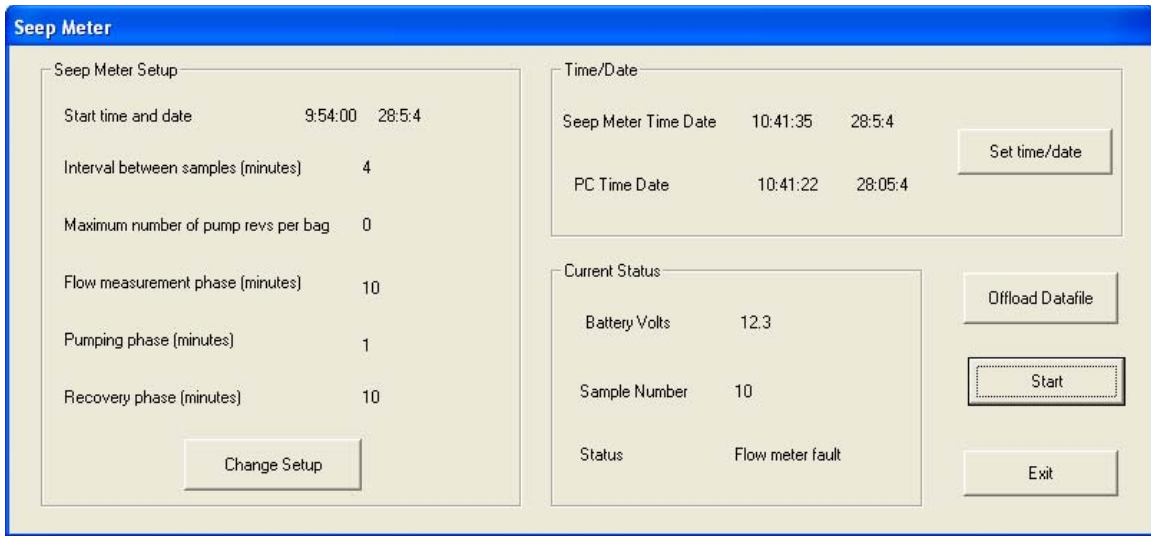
Seep Meter

Seep Meter Setup

Start time and date 9:54:00 28:5:4

Interval between samples (minutes) 4

Maximum number of pump revs per bag 0

Flow measurement phase (minutes) 10

Pumping phase (minutes) 1

Recovery phase (minutes) 10

Change Setup

Time/Date

Seep Meter Time Date 10:41:35 28:5:4

Set time/date

PC Time Date 10:41:22 28:05:4

Current Status

Battery Volts 12.3

Sample Number 10

Status Flow meter fault

Offload Datafile

Start

Exit